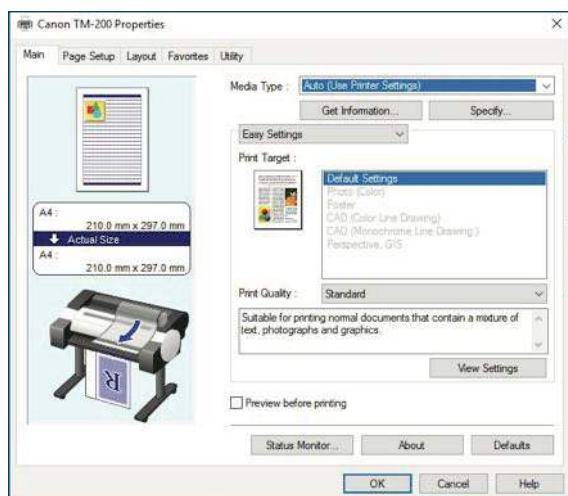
Canon TM-200 Properties
×

Main
Page Setup
Layout
Favorites
Utility

A4 :
210.0 mm x 297.0 mm
Actual Size
A4 :
210.0 mm x 297.0 mm

R

Media Type :
Auto (Use Printer Settings)
Get Information...
Specify...

Easy Settings

Print Target :
Default Settings
Photo (Color)
Poster
CAD (Color Line Drawing)
CAD (Monochrome Line Drawing)
Perspective, GIS

Print Quality :
Standard

Suitable for printing normal documents that contain a mixture of text, photographs and graphics.

View Settings

Preview before printing

Status Monitor...
About
Defaults

OK
Cancel
Help